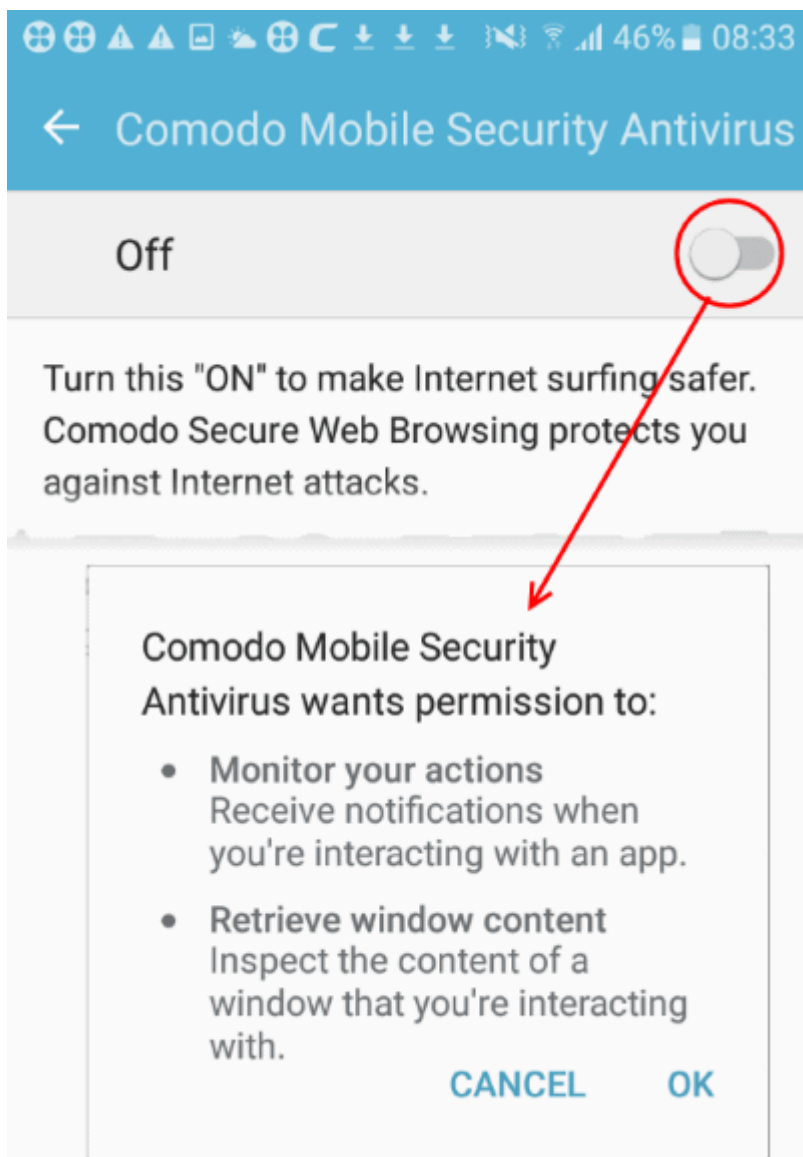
46% 08:33

← Comodo Mobile Security Antivirus

Off

Turn this "ON" to make Internet surfing safer. Comodo Secure Web Browsing protects you against Internet attacks.

Comodo Mobile Security Antivirus wants permission to:

• Monitor your actions
Receive notifications when you're interacting with an app.

• Retrieve window content
Inspect the content of a window that you're interacting with.

CANCEL OK